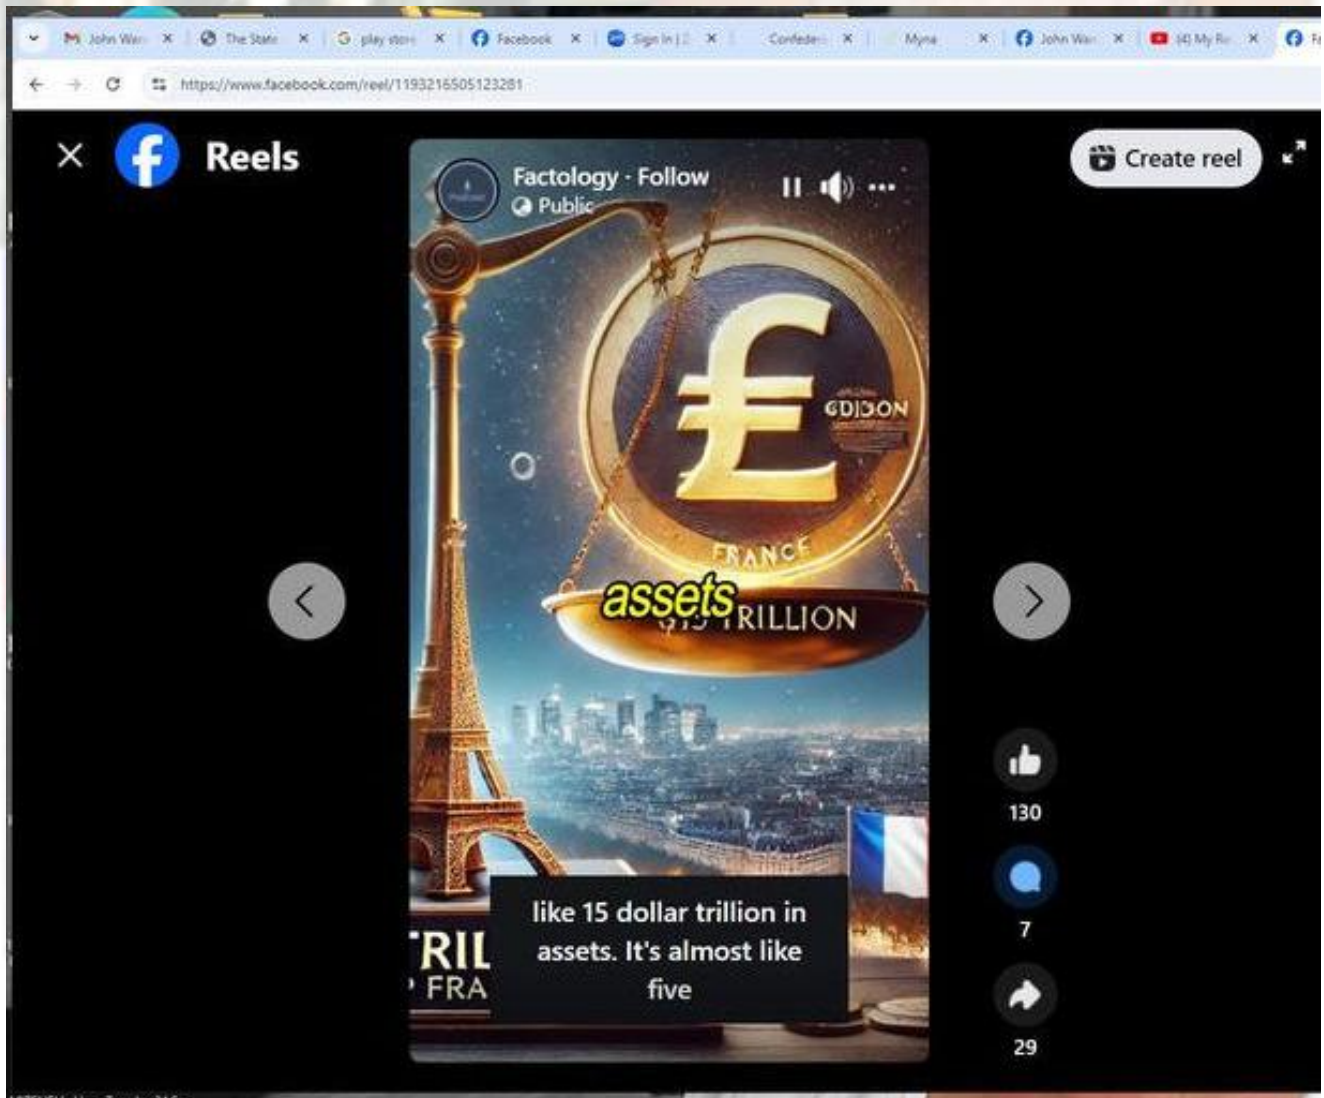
John War × The State × play store × Facebook × Sign in | × Confede × Myna × John War × (4) My R × F

https://www.facebook.com/reel/1193216505123281

Reels

Factology · Follow
Public

Create reel

£

GDIDON

FRANCE

assets
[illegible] TRILLION

TRIL
FRA

like 15 dollar trillion in assets. It's almost like five

130

7

29